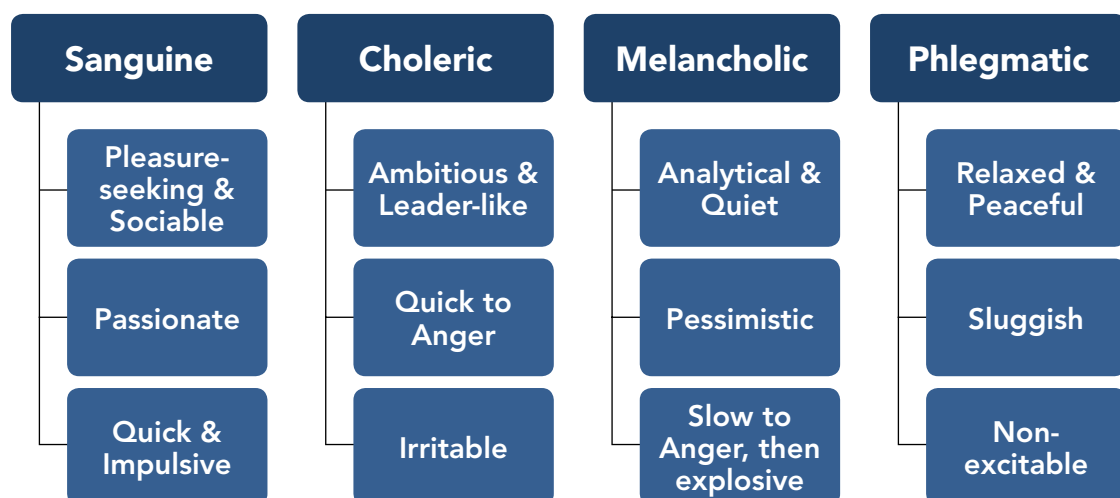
Sanguine

Pleasure-seeking & Sociable

Passionate

Quick & Impulsive

Choleric

Ambitious & Leader-like

Quick to Anger

Irritable

Melancholic

Analytical & Quiet

Pessimistic

Slow to Anger, then explosive

Phlegmatic

Relaxed & Peaceful

Sluggish

Non-excitable